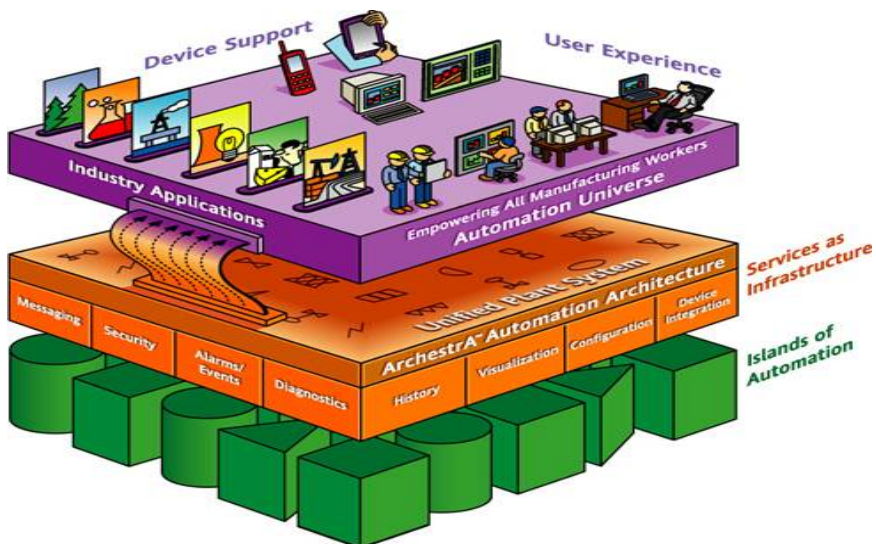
Device Support

User Experience

Industry Applications

Empowering All Manufacturing Workers
Automation Universe

Unified Plant System

Services as Infrastructure

ArchestrA™ Automation Architecture

Messaging

Security

Alarms/ Events

Diagnostics

History

Visualization

Configuration

Device Integration

Islands of Automation